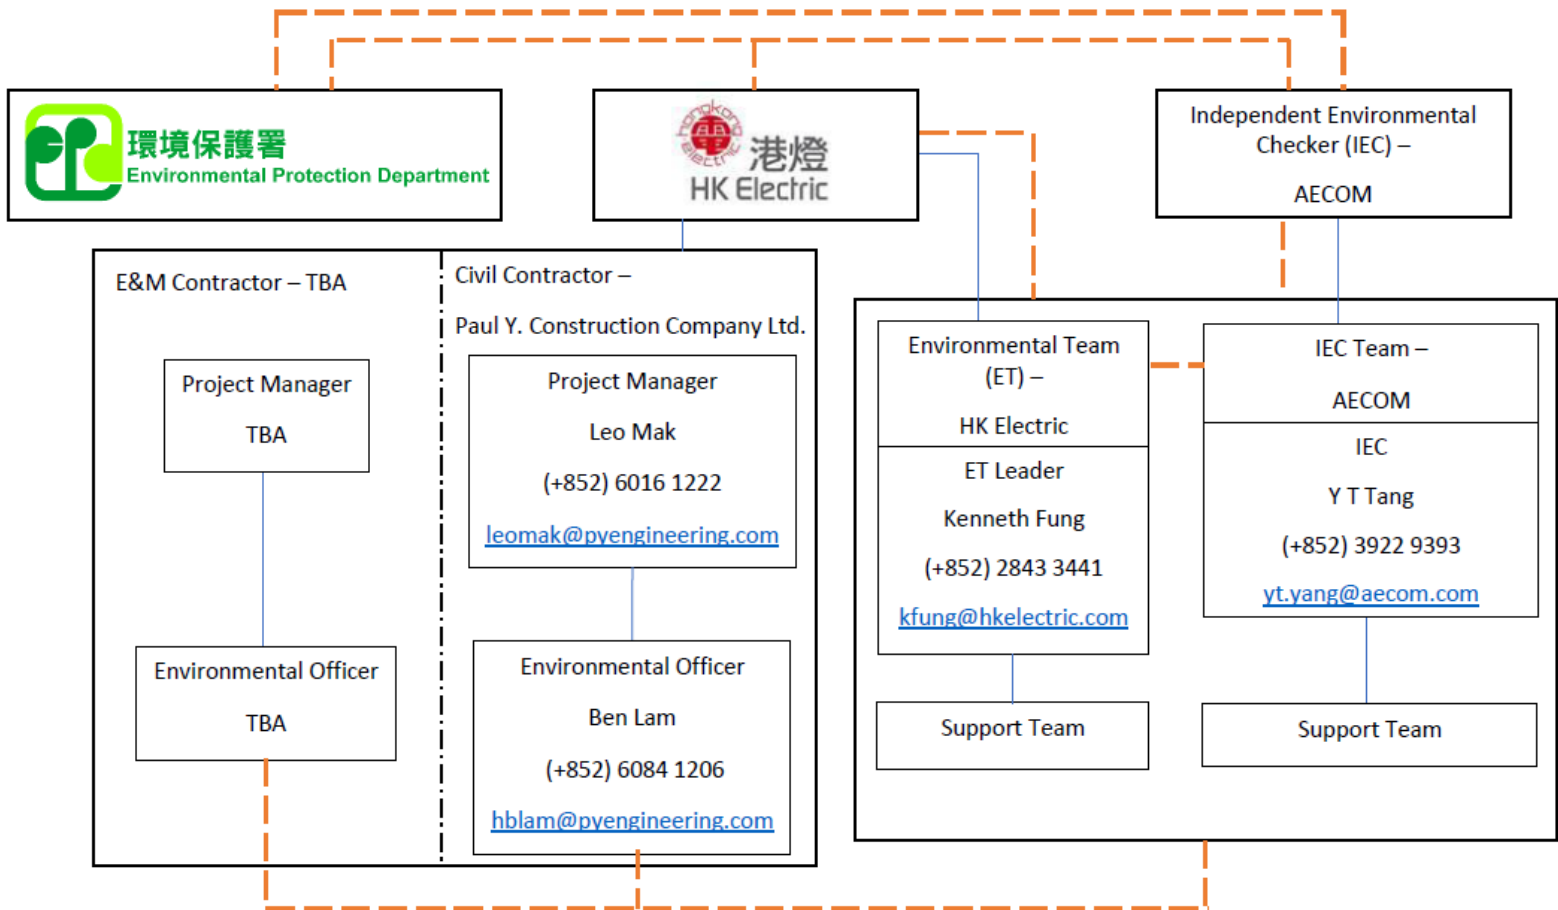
環境保護署
Environmental Protection Department

hongkong electric
港燈
HK Electric

Independent Environmental Checker (IEC) –

AECOM

E&M Contractor – TBA

Project Manager

TBA

Environmental Officer

TBA

Civil Contractor –

Paul Y. Construction Company Ltd.

Project Manager

Leo Mak

(+852) 6016 1222

leomak@pyengineering.com

Environmental Officer

Ben Lam

(+852) 6084 1206

hblam@pyengineering.com

Environmental Team (ET) –

HK Electric

ET Leader

Kenneth Fung

(+852) 2843 3441

kfung@hkelectric.com

Support Team

IEC Team –

AECOM

IEC

Y T Tang

(+852) 3922 9393

yt.yang@aecom.com

Support Team